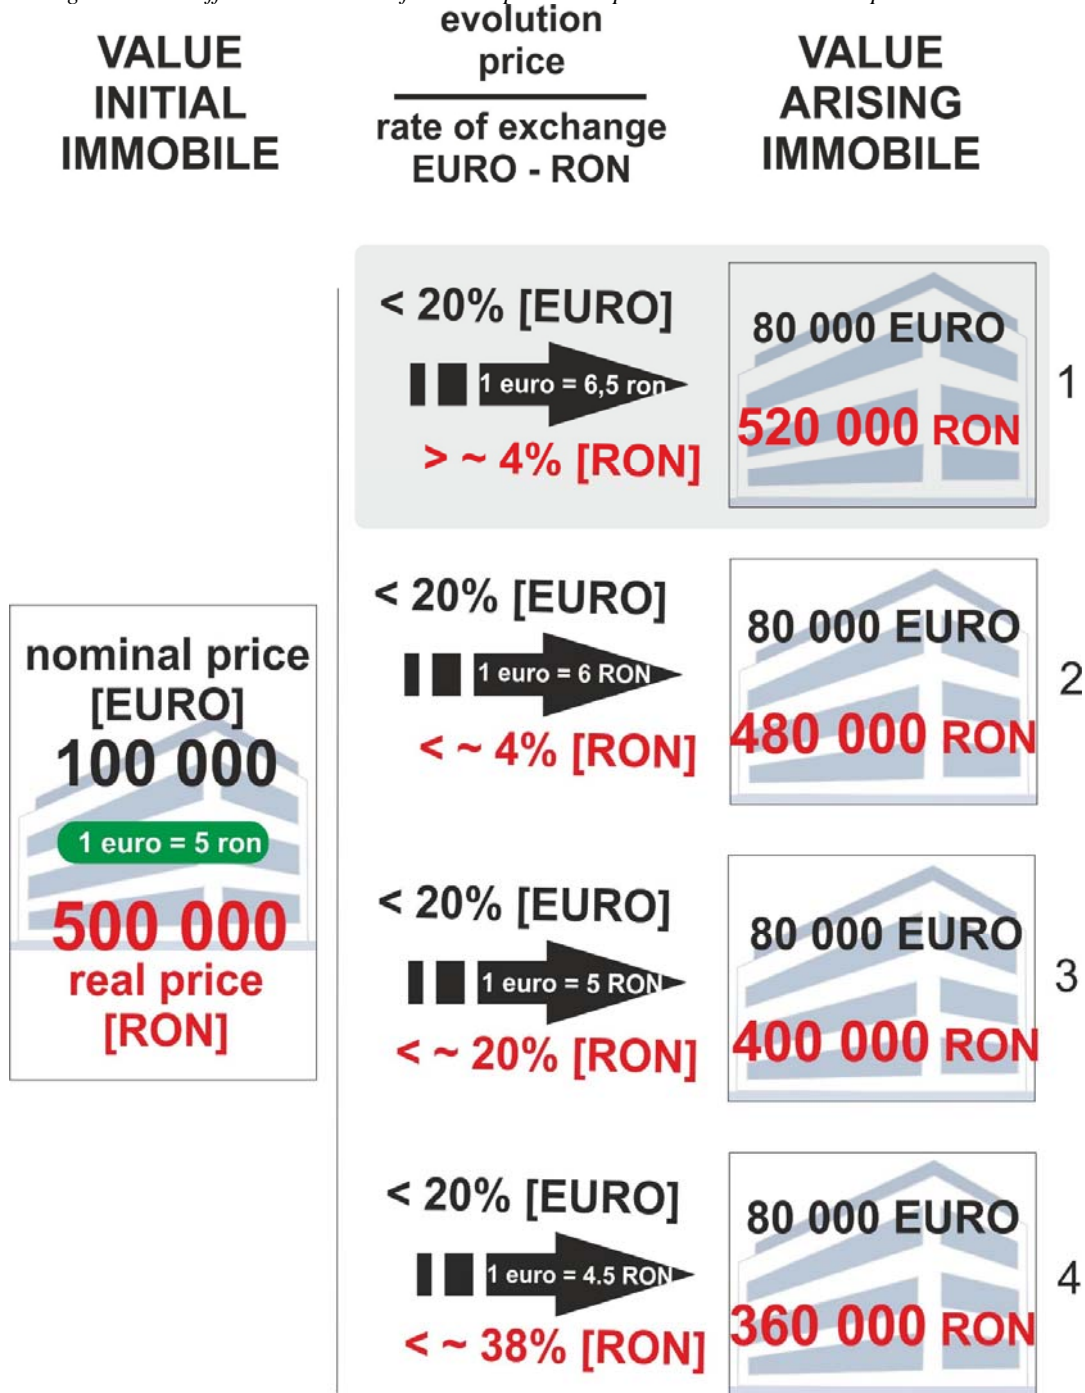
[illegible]

VALUE INITIAL IMMOBILE

evolution price

rate of exchange EURO - RON

VALUE ARISING IMMOBILE

< 20% [EURO]

1 euro = 6,5 ron

> ~ 4% [RON]

80 000 EURO

520 000 RON

1

< 20% [EURO]

1 euro = 6 RON

< ~ 4% [RON]

80 000 EURO

480 000 RON

2

nominal price [EURO]

100 000

1 euro = 5 ron

500 000

real price [RON]

< 20% [EURO]

1 euro = 5 RON

< ~ 20% [RON]

80 000 EURO

400 000 RON

3

< 20% [EURO]

1 euro = 4.5 RON

< ~ 38% [RON]

80 000 EURO

360 000 RON

4